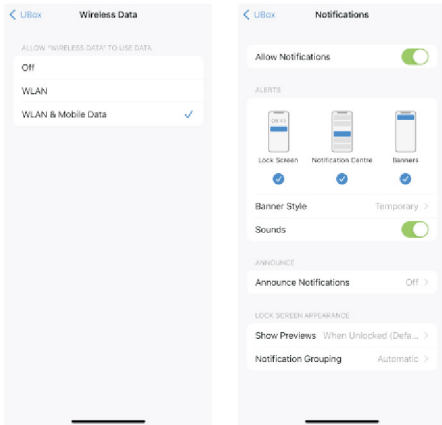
< UBox Wireless Data

ALLOW "WIRELESS DATA" TO USE DATA

Off

WLAN

WLAN & Mobile Data

< UBox Notifications

Allow Notifications

ALERTS

09:41

Lock Screen

Notification Centre

Banners

Banner Style Temporary >

Sounds

ANNOUNCE

Announce Notifications Off >

LOCK SCREEN APPEARANCE

Show Previews When Unlocked (Defa... >

Notification Grouping Automatic >